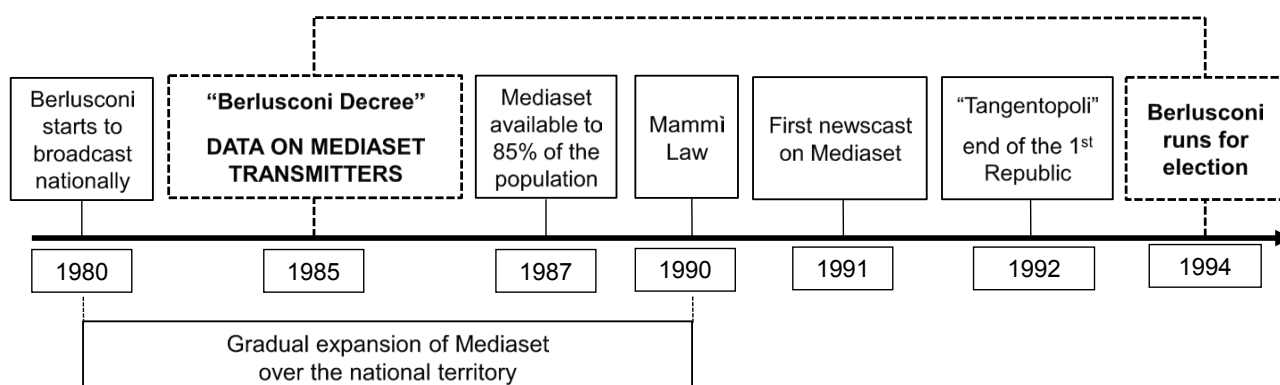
Berlusconi starts to broadcast nationally

"Berlusconi Decree"

DATA ON MEDIASET TRANSMITTERS

Mediaset available to 85% of the population

Mammì Law

First newscast on Mediaset

"Tangentopoli" end of the 1$^{st}$ Republic

Berlusconi runs for election

1980

1985

1987

1990

1991

1992

1994

Gradual expansion of Mediaset over the national territory